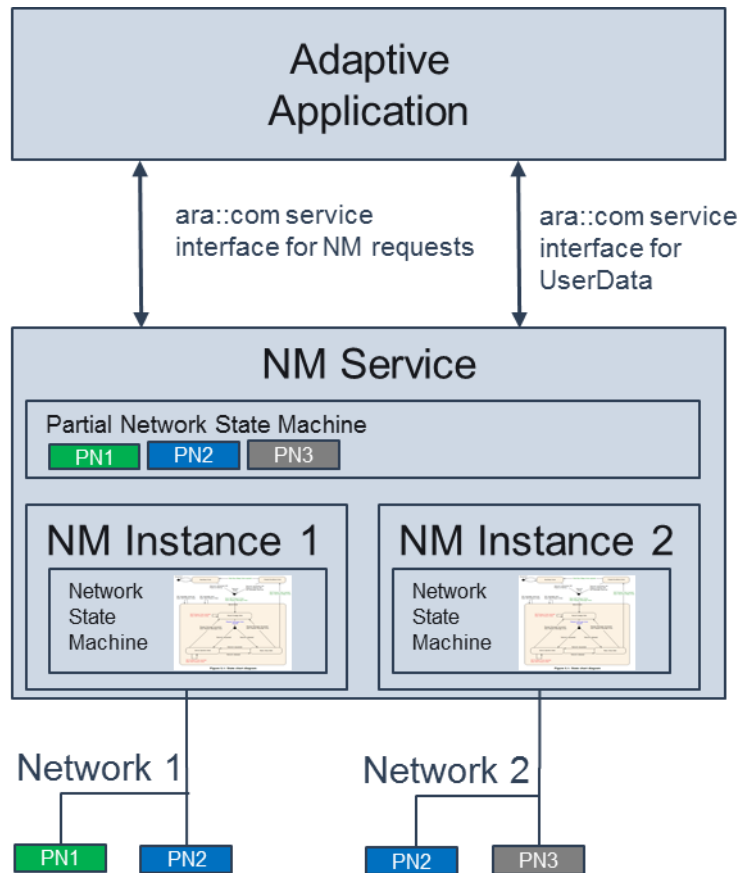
Adaptive Application

ara::com service interface for NM requests

ara::com service interface for UserData

NM Service

Partial Network State Machine

PN1

PN2

PN3

NM Instance 1

Network State Machine

NM Instance 2

Network State Machine

Network 1

Network 2

PN1

PN2

PN2

PN3